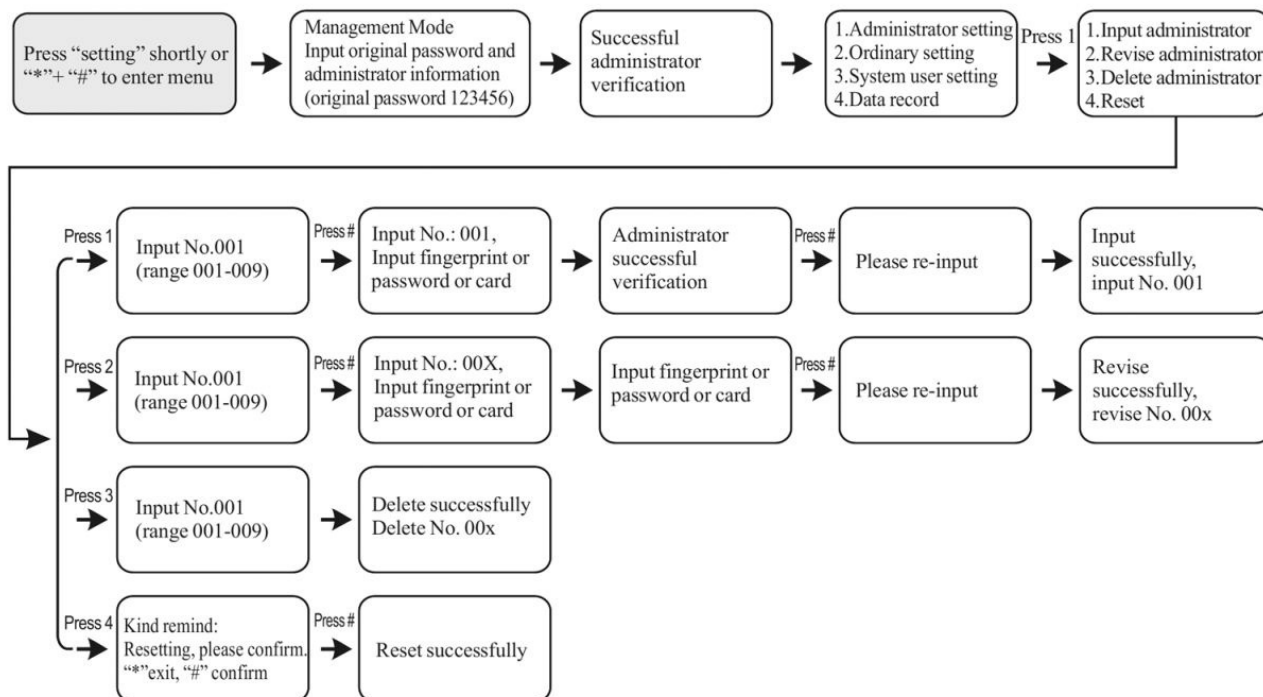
Press "setting" shortly or "*"+ "#" to enter menu

Management Mode
Input original password and administrator information (original password 123456)

Successful administrator verification

1.Administrator setting
2.Ordinary setting
3.System user setting
4.Data record

Press 1

1.Input administrator
2.Revise administrator
3.Delete administrator
4.Reset

Press 1

Input No.001 (range 001-009)

Press #

Input No.: 001, Input fingerprint or password or card

Administrator successful verification

Press #

Please re-input

Input successfully, input No. 001

Press 2

Input No.001 (range 001-009)

Press #

Input No.: 00X, Input fingerprint or password or card

Input fingerprint or password or card

Press #

Please re-input

Revise successfully, revise No. 00x

Press 3

Input No.001 (range 001-009)

Delete successfully
Delete No. 00x

Press 4

Kind remind:
Resetting, please confirm.
"*"exit, "#" confirm

Press #

Reset successfully